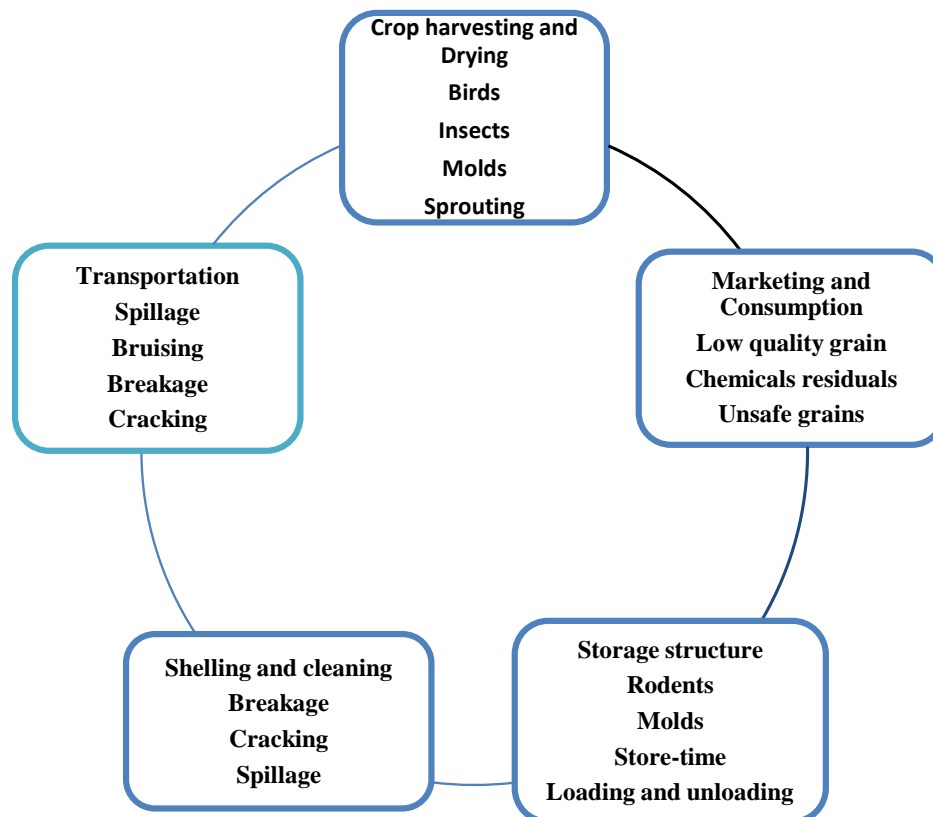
Crop harvesting and Drying
Birds
Insects
Molds
Sprouting

Marketing and Consumption
Low quality grain
Chemicals residuals
Unsafe grains

Storage structure
Rodents
Molds
Store-time
Loading and unloading

Shelling and cleaning
Breakage
Cracking
Spillage

Transportation
Spillage
Bruising
Breakage
Cracking